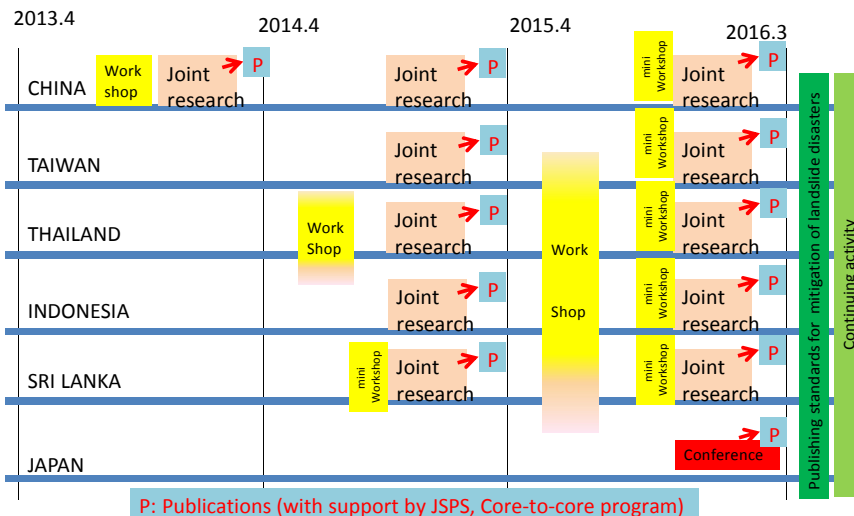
2013.4
2014.4
2015.4
2016.3

CHINA
Work shop
Joint research
P
Joint research
P
mini Workshop
Joint research
P

TAIWAN
Joint research
P
mini Workshop
Joint research
P

THAILAND
Work Shop
Joint research
P
mini Workshop
Joint research
P

INDONESIA
Joint research
P
mini Workshop
Joint research
P

SRI LANKA
mini Workshop
Joint research
P
mini Workshop
Joint research
P

Work Shop

JAPAN
P
Conference

Publishing standards for mitigation of landslide disasters
Continuing activity

P: Publications (with support by JSPS, Core-to-core program)